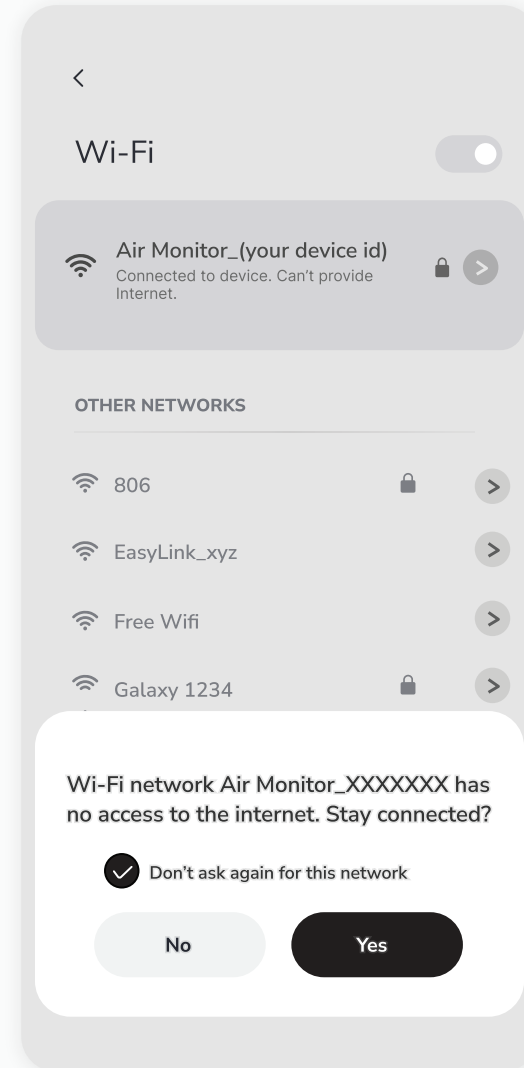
<

Wi-Fi

Air Monitor_(your device id)
Connected to device. Can't provide Internet.

OTHER NETWORKS

806

EasyLink_xyz

Free Wifi

Galaxy 1234

Wi-Fi network Air Monitor_XXXXXXX has no access to the internet. Stay connected?

Don't ask again for this network

No

Yes